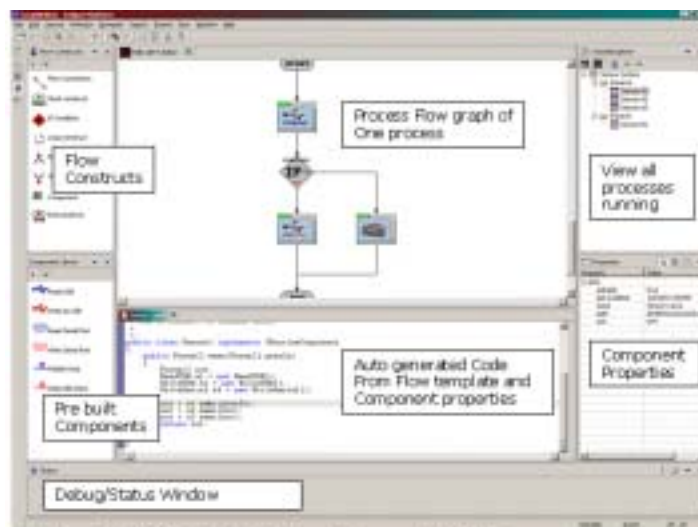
Process Flow graph of One process

Flow Constructs

View all processes running

IF

Auto generated Code From Flow template and Component properties

Component Properties

Pre built Components

Debug/Status Window